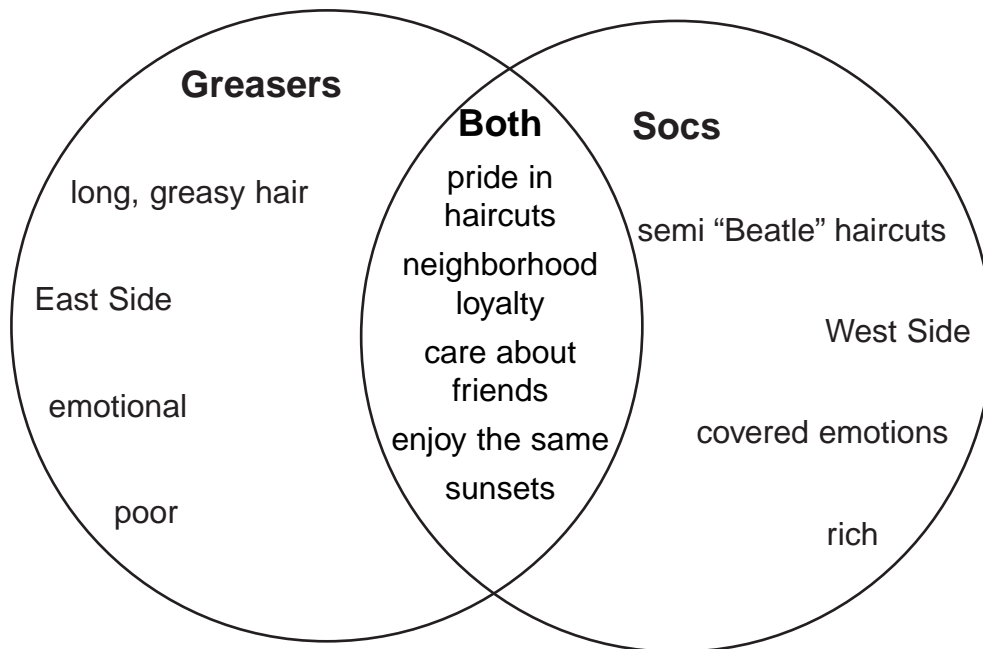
Greasers

long, greasy hair

East Side

emotional

poor

Both

pride in haircuts

neighborhood loyalty

care about friends

enjoy the same sunsets

Socs

semi "Beatle" haircuts

West Side

covered emotions

rich